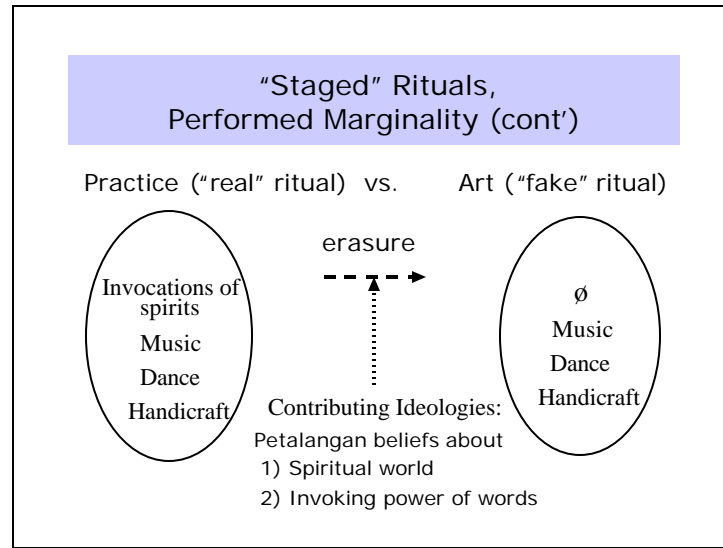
"Staged" Rituals,
Performed Marginality (cont')

Practice ("real" ritual) vs. Art ("fake" ritual)

Invocations of spirits
Music
Dance
Handicraft

erasure

ø
Music
Dance
Handicraft

Contributing Ideologies:
Petalangan beliefs about
1) Spiritual world
2) Invoking power of words